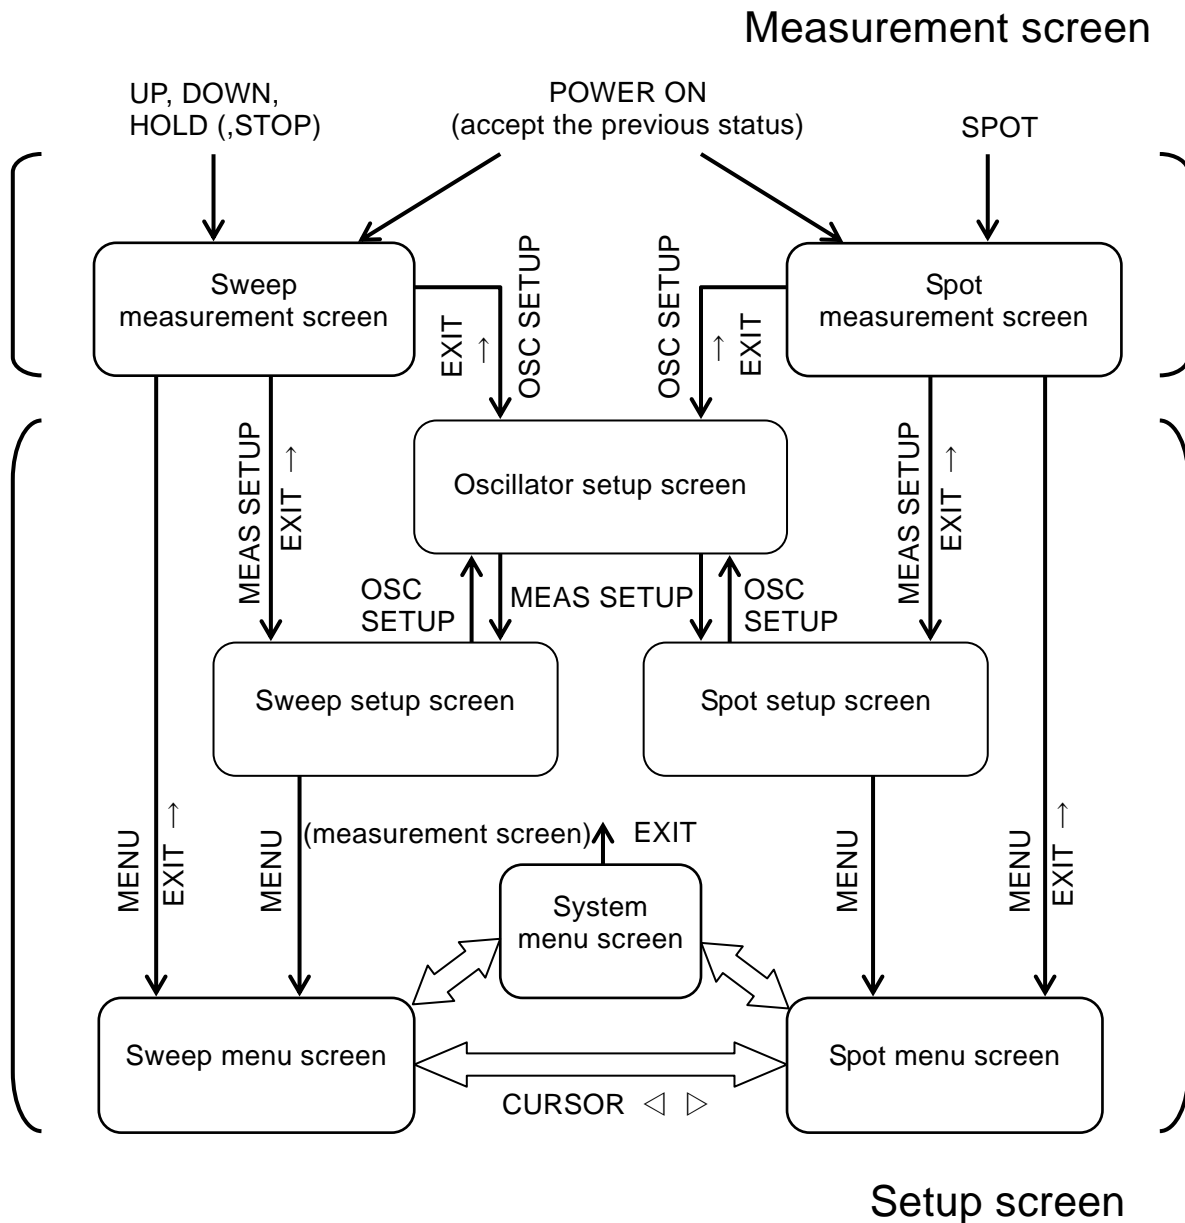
Measurement screen

UP, DOWN, HOLD (,STOP)

POWER ON (accept the previous status)

SPOT

Sweep measurement screen

EXIT ↑

OSC SETUP

OSC SETUP

↑ EXIT

Spot measurement screen

MEAS SETUP

EXIT ↑

Oscillator setup screen

MEAS SETUP

EXIT ↑

OSC SETUP

MEAS SETUP

OSC SETUP

Sweep setup screen

Spot setup screen

MENU

EXIT ↑

MENU

(measurement screen)

EXIT

System menu screen

MENU

MENU

EXIT ↑

Sweep menu screen

Spot menu screen

CURSOR ◁ ▷

Setup screen